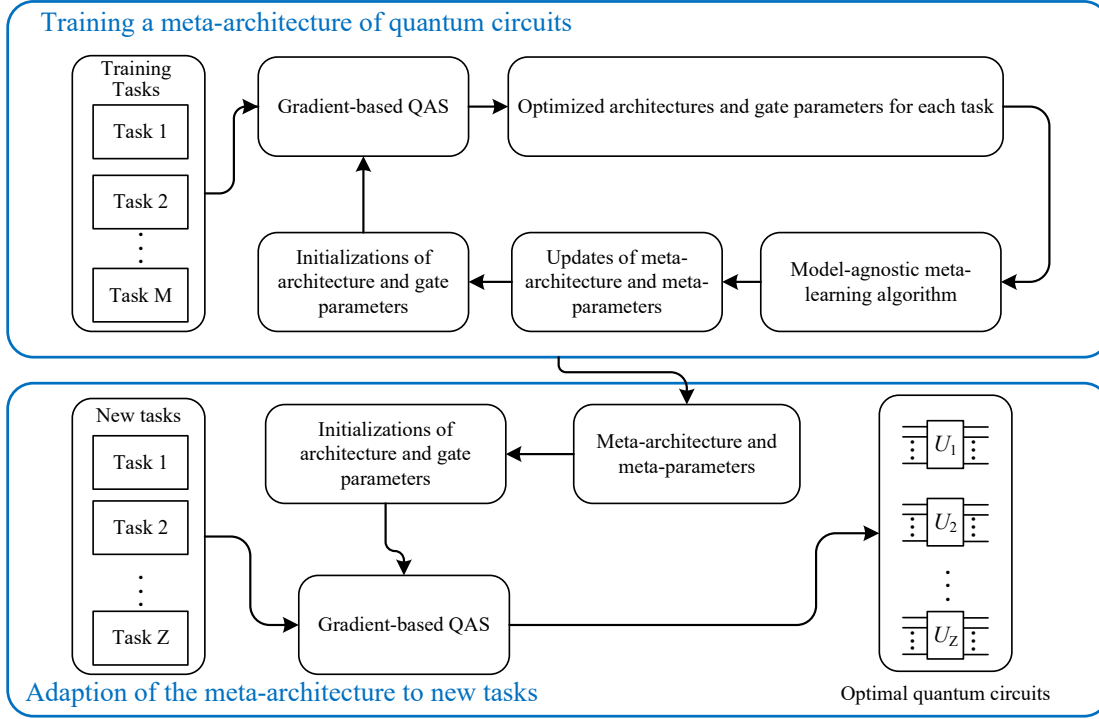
Training a meta-architecture of quantum circuits

Training Tasks

Task 1

Task 2

⋮

Task M

Gradient-based QAS

Optimized architectures and gate parameters for each task

Initializations of architecture and gate parameters

Updates of meta-architecture and meta-parameters

Model-agnostic meta-learning algorithm

New tasks

Task 1

Task 2

⋮

Task Z

Initializations of architecture and gate parameters

Meta-architecture and meta-parameters

Gradient-based QAS

$U_1$

$U_2$

⋮

$U_Z$

Adaption of the meta-architecture to new tasks

Optimal quantum circuits